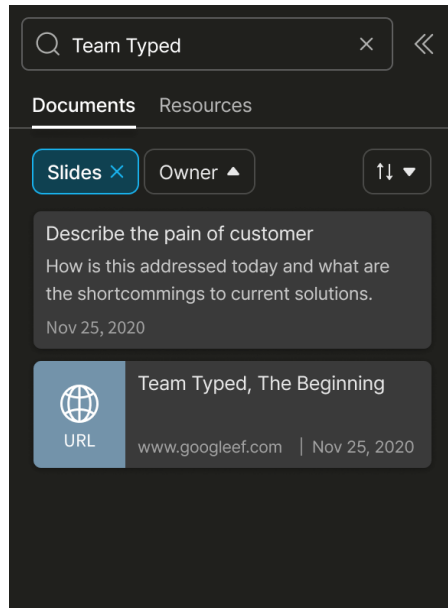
Team Typed ×

Documents Resources

Slides × Owner ▲ ⇅ ▼

Describe the pain of customer
How is this addressed today and what are the shortcommings to current solutions.
Nov 25, 2020

URL
Team Typed, The Beginning
www.googleef.com | Nov 25, 2020